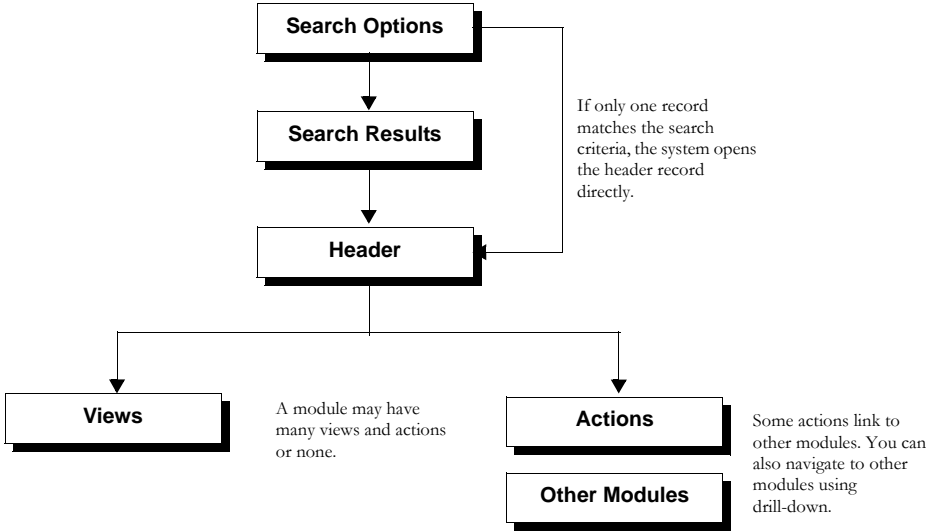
Search Options

Search Results

If only one record matches the search criteria, the system opens the header record directly.

Header

Views

A module may have many views and actions or none.

Actions

Some actions link to other modules. You can also navigate to other modules using drill-down.

Other Modules